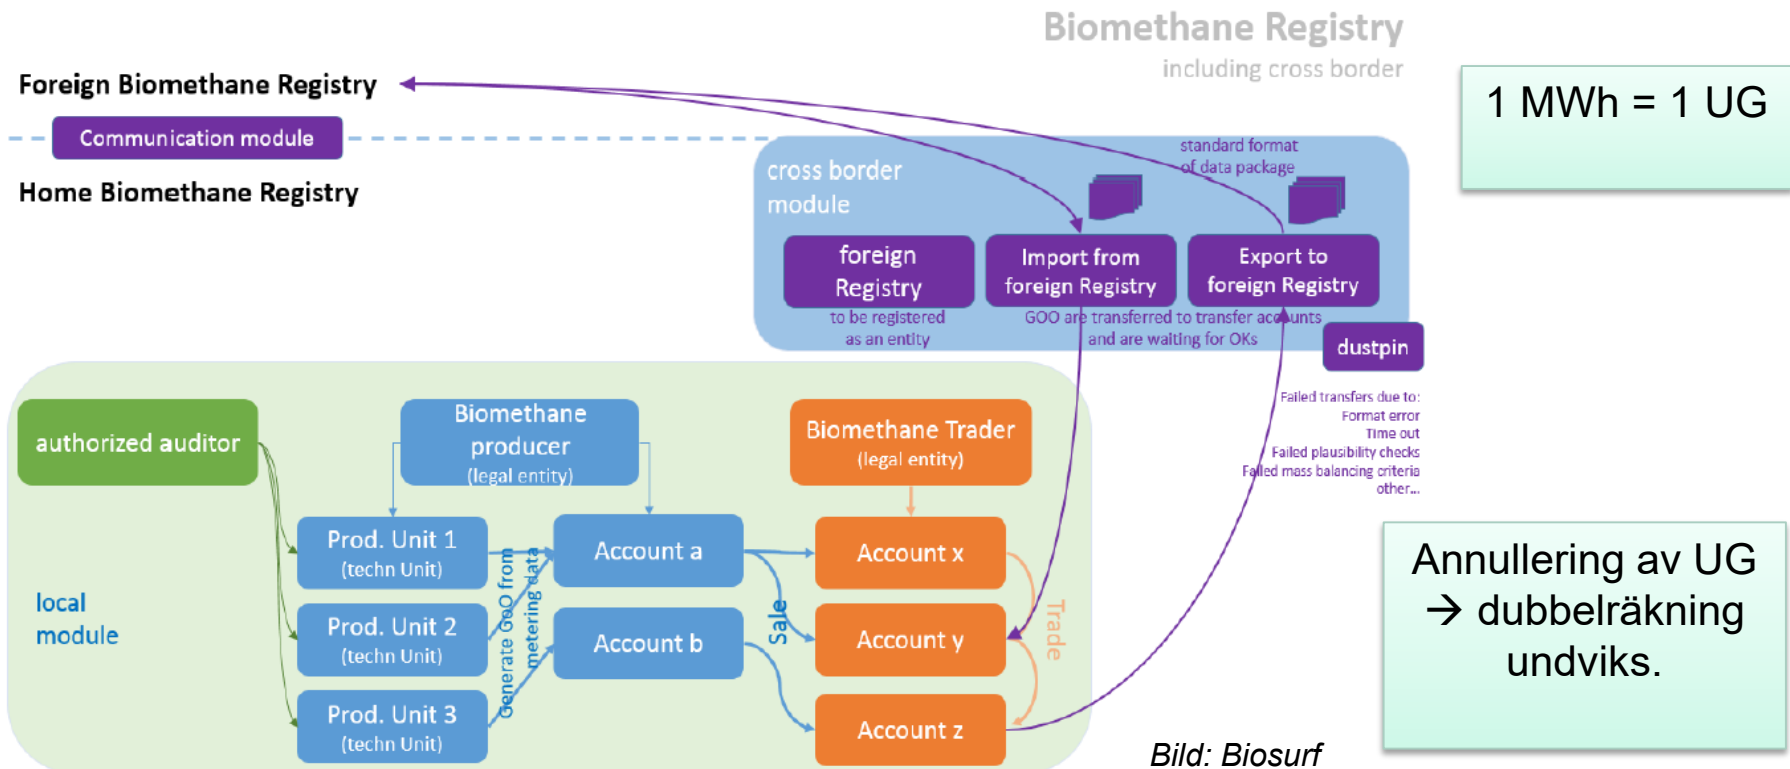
Biomethane Registry
including cross border

1 MWh = 1 UG

Foreign Biomethane Registry

Communication module

Home Biomethane Registry

cross border module

standard format of data package

foreign Registry
to be registered as an entity

Import from foreign Registry

Export to foreign Registry

GOO are transferred to transfer accounts and are waiting for OKs

dustpin

Failed transfers due to:
Format error
Time out
Failed plausibility checks
Failed mass balancing criteria
other...

authorized auditor

Biomethane producer
(legal entity)

Biomethane Trader
(legal entity)

Prod. Unit 1
(techn Unit)

Prod. Unit 2
(techn Unit)

Prod. Unit 3
(techn Unit)

Generate GoO from metering data

Account a

Account b

Sale

Account x

Account y

Account z

Trade

local module

Annullering av UG
→ dubbelräkning undviks.

Bild: Biosurf